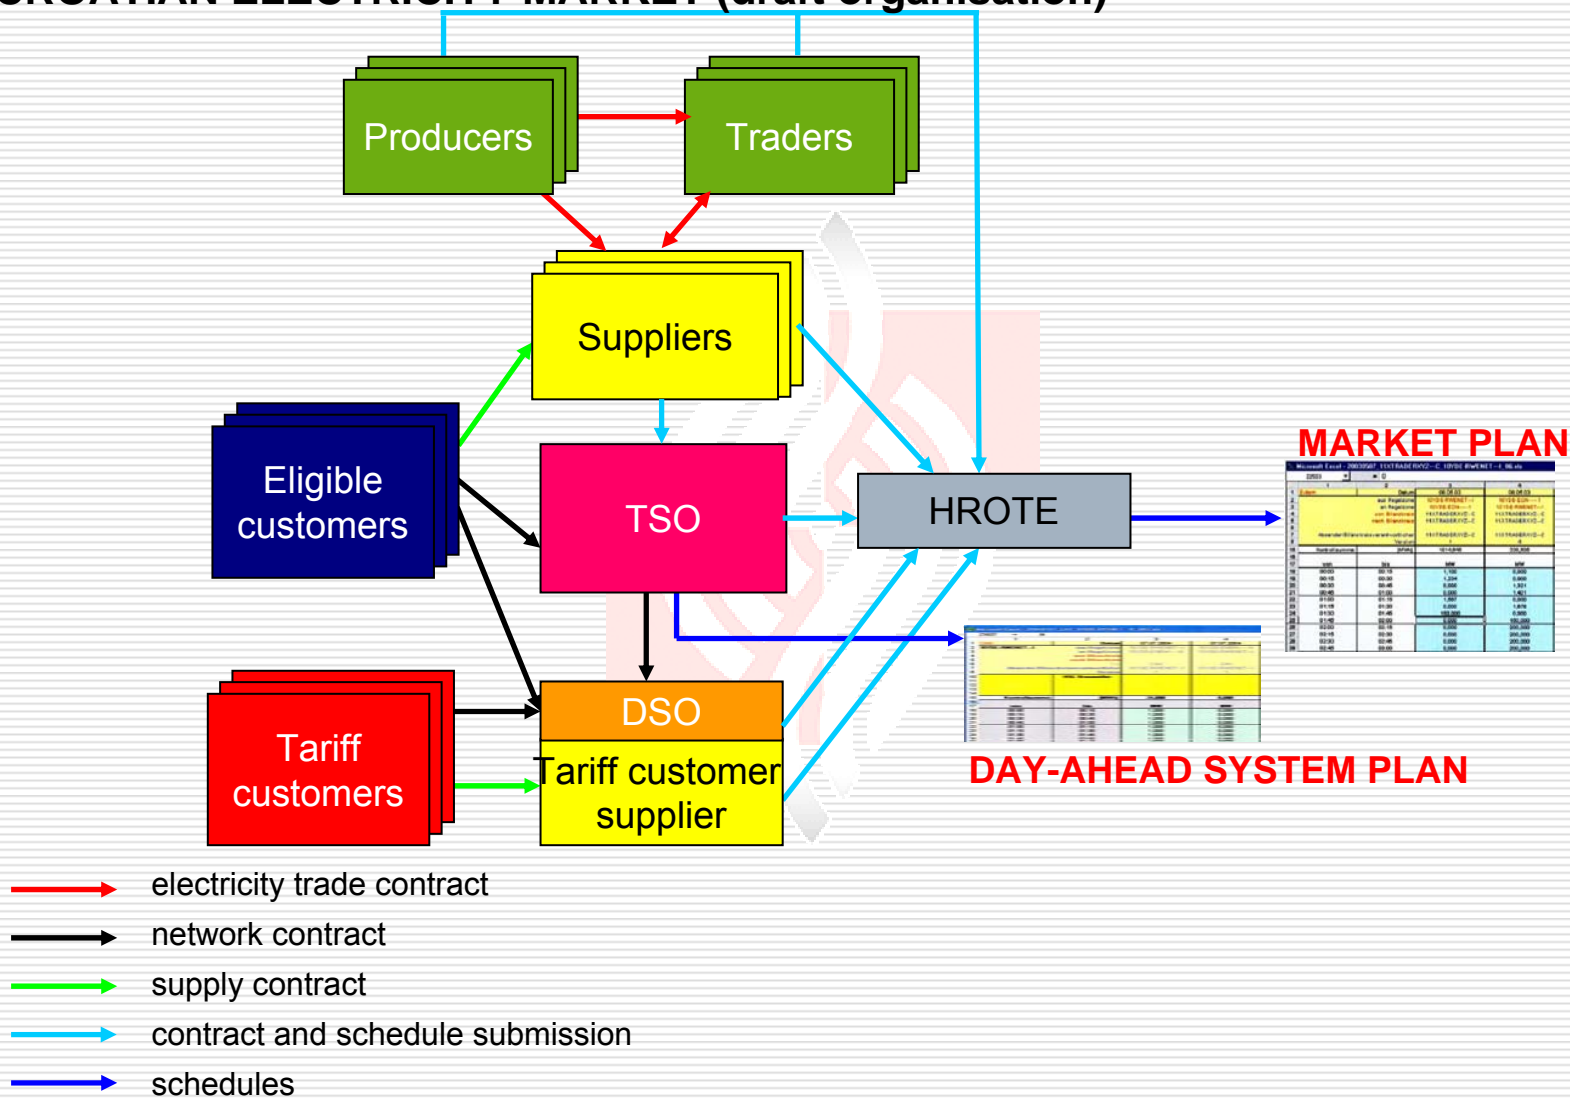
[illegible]ROATIAN ELECTRICITY MARKET (draft organisation)

Producers

Traders

Suppliers

Eligible customers

TSO

HROTE

MARKET PLAN

DSO

Tariff customers

Tariff customer supplier

DAY-AHEAD SYSTEM PLAN

electricity trade contract

network contract

supply contract

contract and schedule submission

schedules